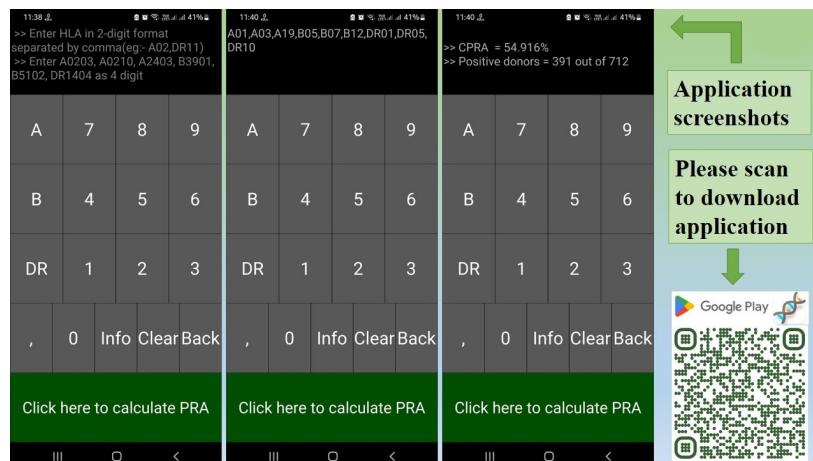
11:38 41%

>> Enter HLA in 2-digit format separated by comma(eg:- A02,DR11)
>> Enter A0203, A0210, A2403, B3901, B5102, DR1404 as 4 digit

| A | 7 | 8 | 9 |
|---|---|---|---|
| B | 4 | 5 | 6 |
| DR | 1 | 2 | 3 |
| , | 0 | Info | Clear | Back |

Click here to calculate PRA

11:40 41%

A01,A03,A19,B05,B07,B12,DR01,DR05,DR10

| A | 7 | 8 | 9 |
|---|---|---|---|
| B | 4 | 5 | 6 |
| DR | 1 | 2 | 3 |
| , | 0 | Info | Clear | Back |

Click here to calculate PRA

11:40 41%

>> CPRA = 54.916%
>> Positive donors = 391 out of 712

| A | 7 | 8 | 9 |
|---|---|---|---|
| B | 4 | 5 | 6 |
| DR | 1 | 2 | 3 |
| , | 0 | Info | Clear | Back |

Click here to calculate PRA

Application screenshots

Please scan to download application

Google Play